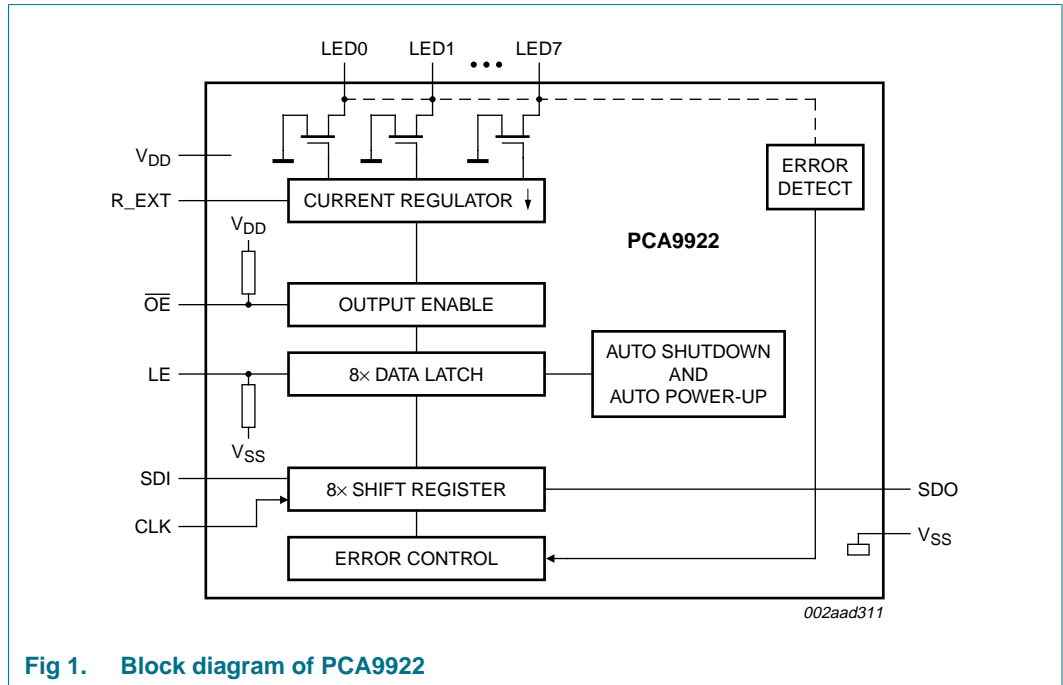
LED0 LED1 • • • LED7

$V_{DD}$

R_EXT

CURRENT REGULATOR

ERROR DETECT

PCA9922

$V_{DD}$

$\overline{OE}$

OUTPUT ENABLE

LE

8× DATA LATCH

AUTO SHUTDOWN AND AUTO POWER-UP

$V_{SS}$

SDI

8× SHIFT REGISTER

SDO

CLK

ERROR CONTROL

$V_{SS}$

002aad311

Fig 1. Block diagram of PCA9922